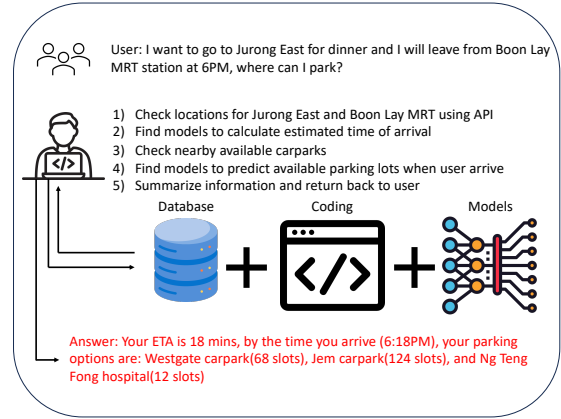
User: I want to go to Jurong East for dinner and I will leave from Boon Lay MRT station at 6PM, where can I park?

1) Check locations for Jurong East and Boon Lay MRT using API
2) Find models to calculate estimated time of arrival
3) Check nearby available carparks
4) Find models to predict available parking lots when user arrive
5) Summarize information and return back to user

Database

Coding

Models

Answer: Your ETA is 18 mins, by the time you arrive (6:18PM), your parking options are: Westgate carpark(68 slots), Jem carpark(124 slots), and Ng Teng Fong hospital(12 slots)